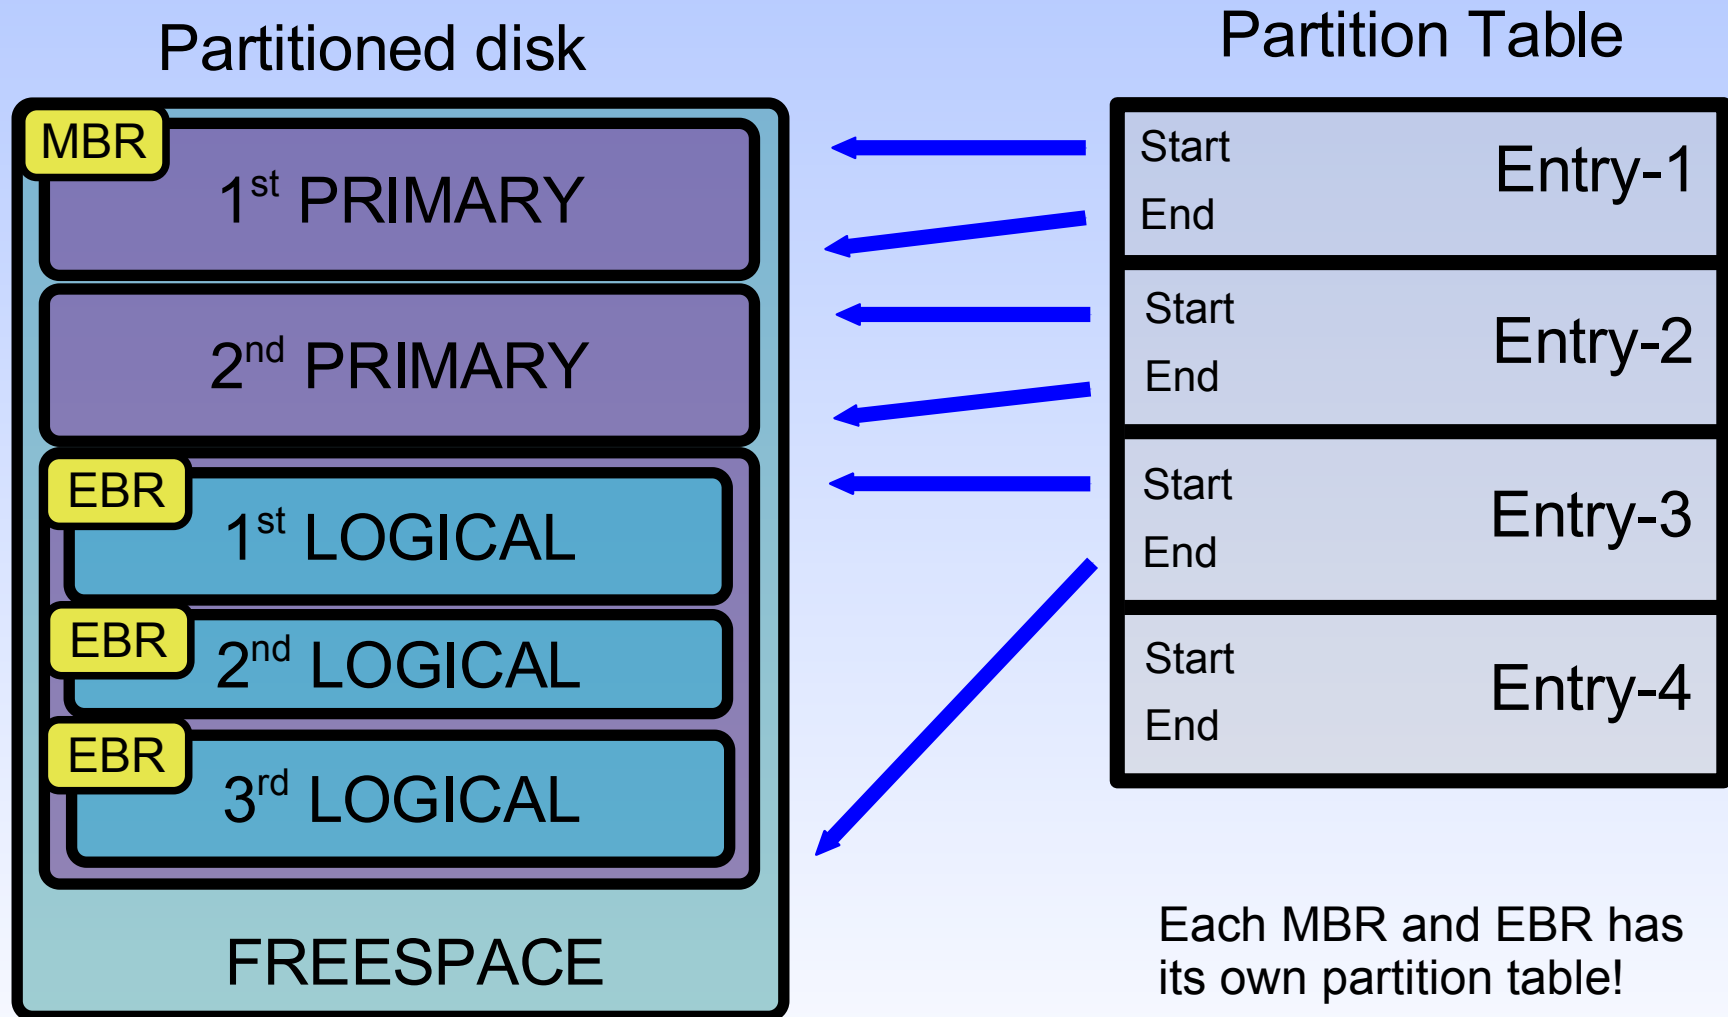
Partitioned disk

MBR

1$^{st}$ PRIMARY

2$^{nd}$ PRIMARY

EBR

1$^{st}$ LOGICAL

EBR

2$^{nd}$ LOGICAL

EBR

3$^{rd}$ LOGICAL

FREESPACE

Partition Table

| Start End | Entry-1 |
|---|---|
| Start End | Entry-2 |
| Start End | Entry-3 |
| Start End | Entry-4 |

Each MBR and EBR has its own partition table!